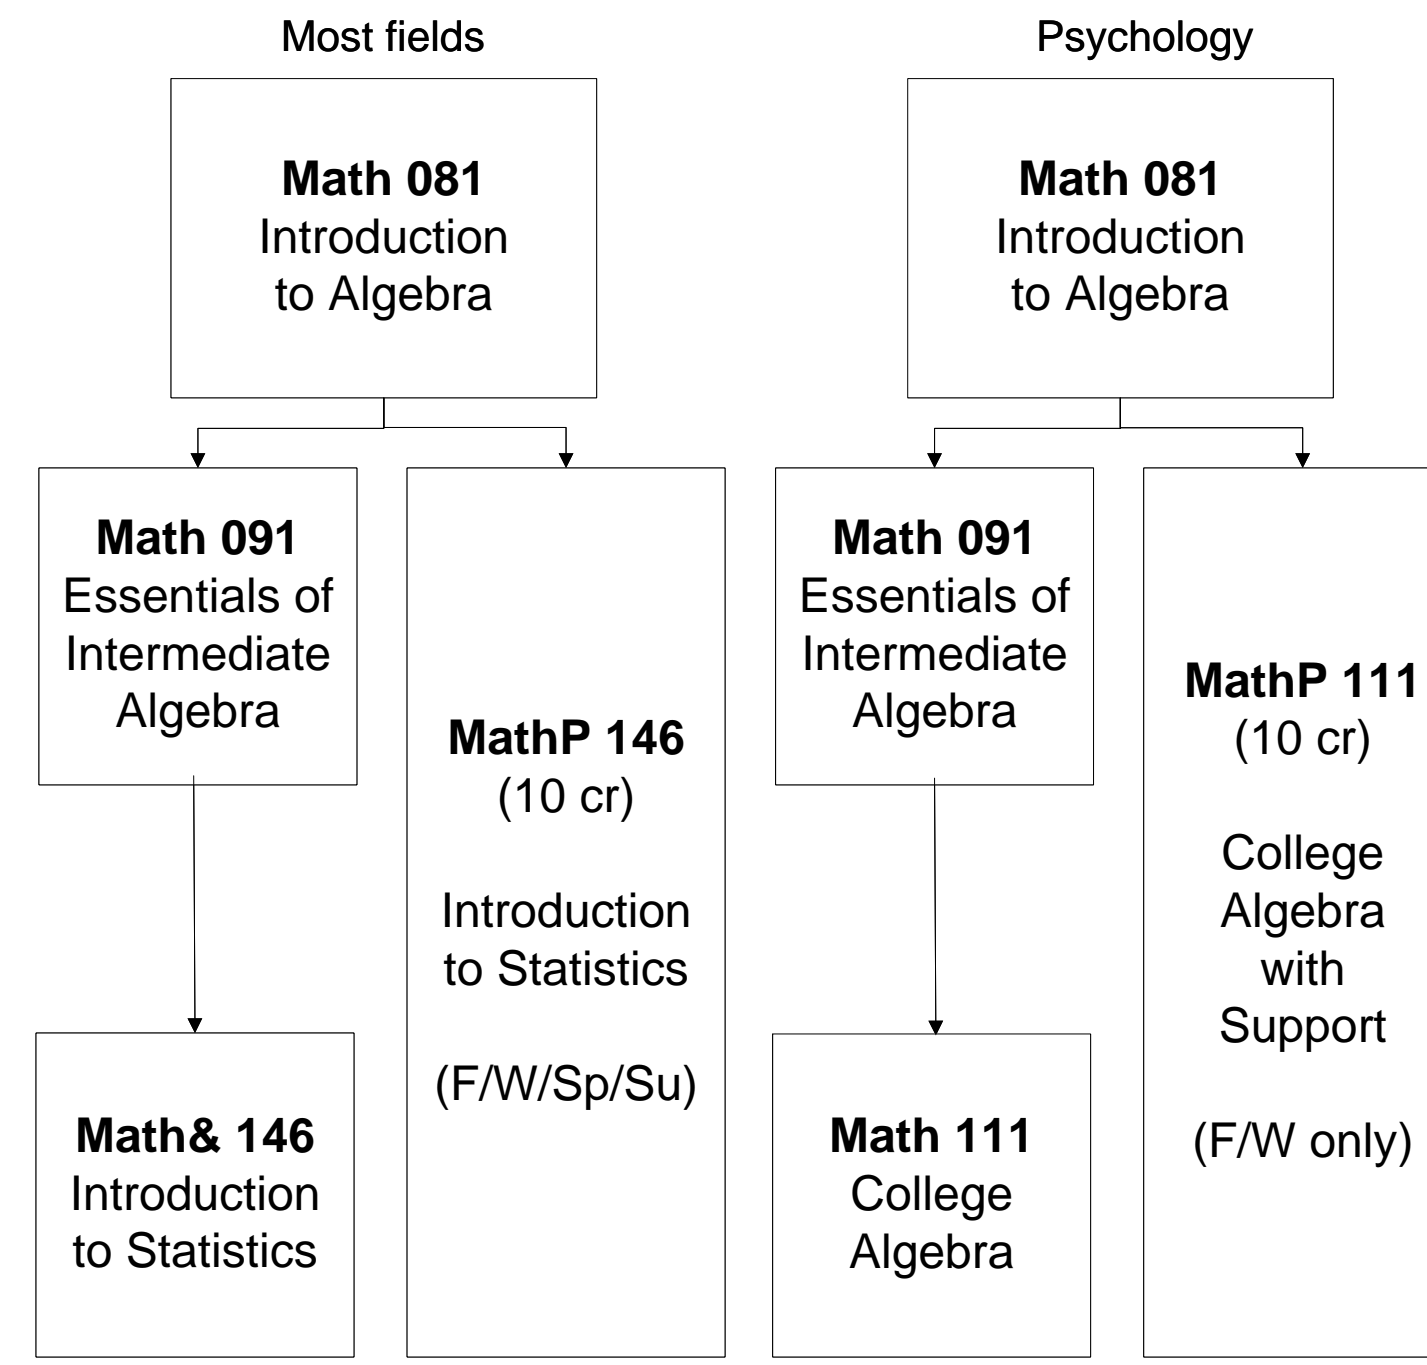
Most fields

**Math 081**
Introduction to Algebra

**Math 091**
Essentials of Intermediate Algebra

**Math& 146**
Introduction to Statistics

**MathP 146**
(10 cr)

Introduction to Statistics

(F/W/Sp/Su)

Psychology

**Math 081**
Introduction to Algebra

**Math 091**
Essentials of Intermediate Algebra

**Math 111**
College Algebra

**MathP 111**
(10 cr)

College Algebra with Support

(F/W only)